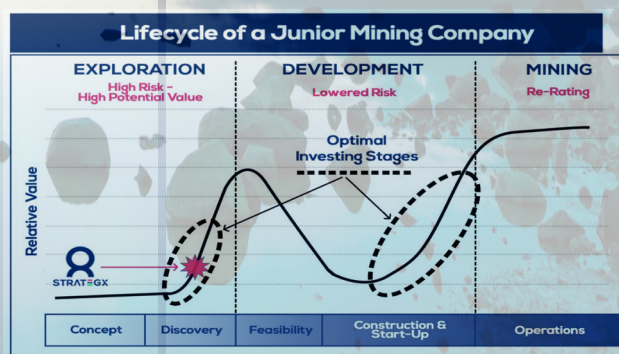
Lifecycle of a Junior Mining Company

EXPLORATION
High Risk - High Potential Value

DEVELOPMENT
Lowered Risk

MINING
Re-Rating

Optimal Investing Stages

Relative Value

STRATEGX

| Concept | Discovery | Feasibility | Construction & Start-Up | Operations |
|---|---|---|---|---|